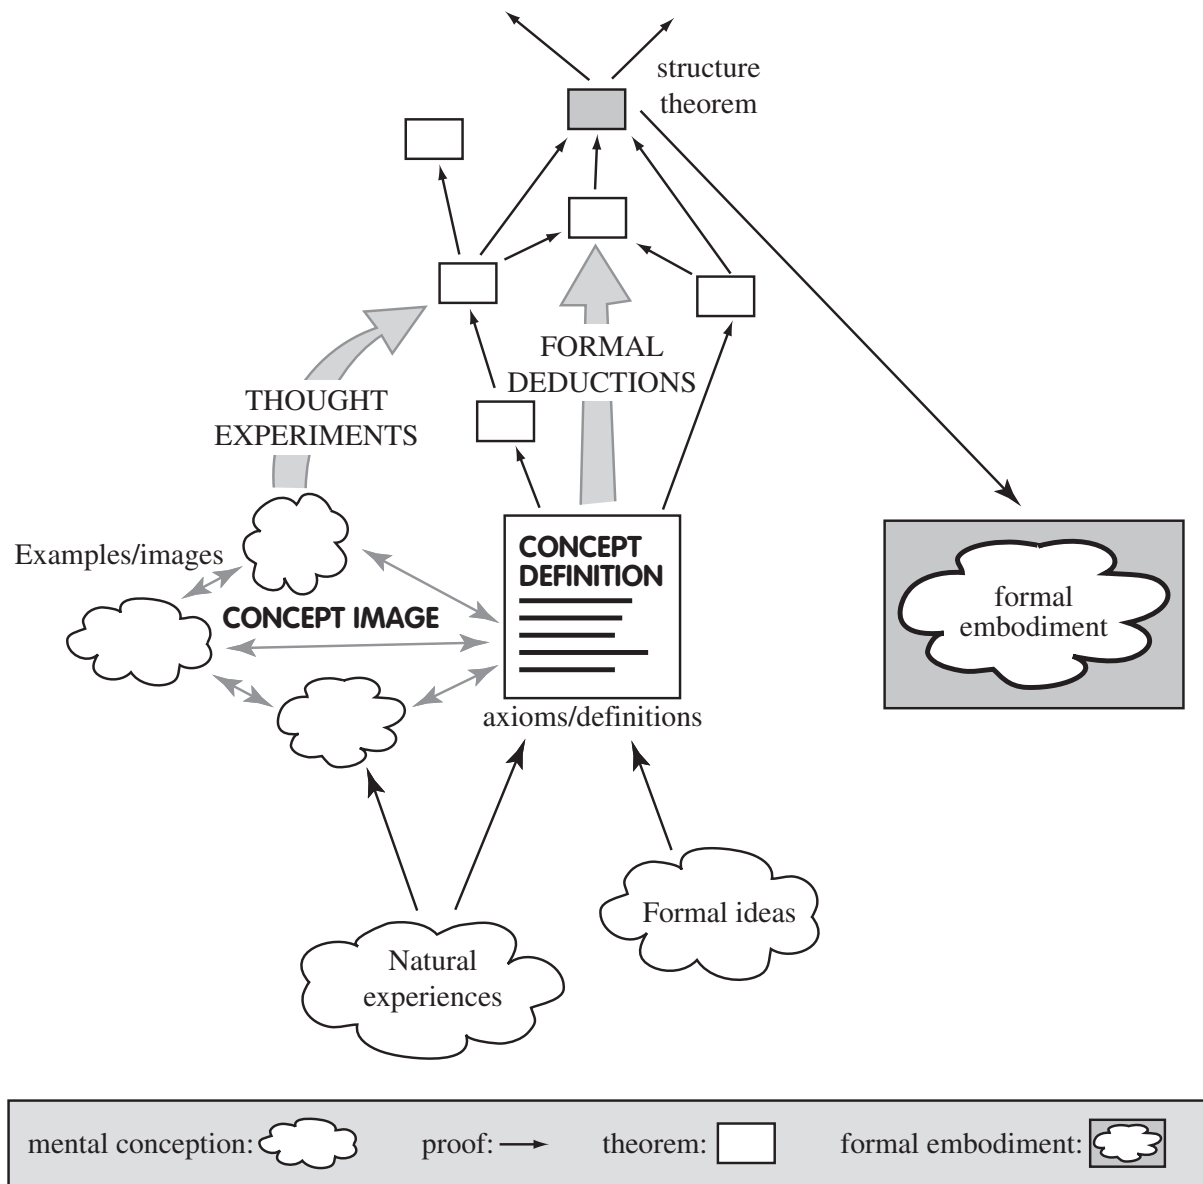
structure theorem

FORMAL DEDUCTIONS

THOUGHT EXPERIMENTS

Examples/images

CONCEPT IMAGE

CONCEPT DEFINITION

axioms/definitions

formal embodiment

Formal ideas

Natural experiences

mental conception: proof: theorem: formal embodiment: